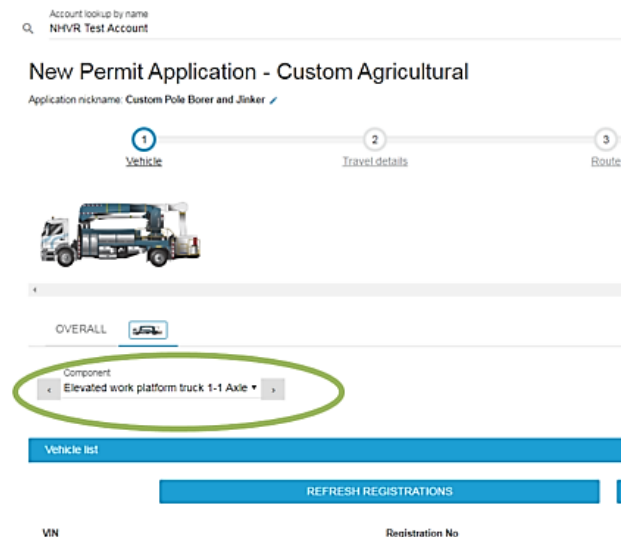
Account lookup by name
NHVR Test Account

New Permit Application - Custom Agricultural

Application nickname: Custom Pole Borer and Jinker

1
Vehicle

2
Travel details

3
Route

OVERALL

Component
Elevated work platform truck 1-1 Axle ▾

Vehicle list

REFRESH REGISTRATIONS

VIN

Registration No